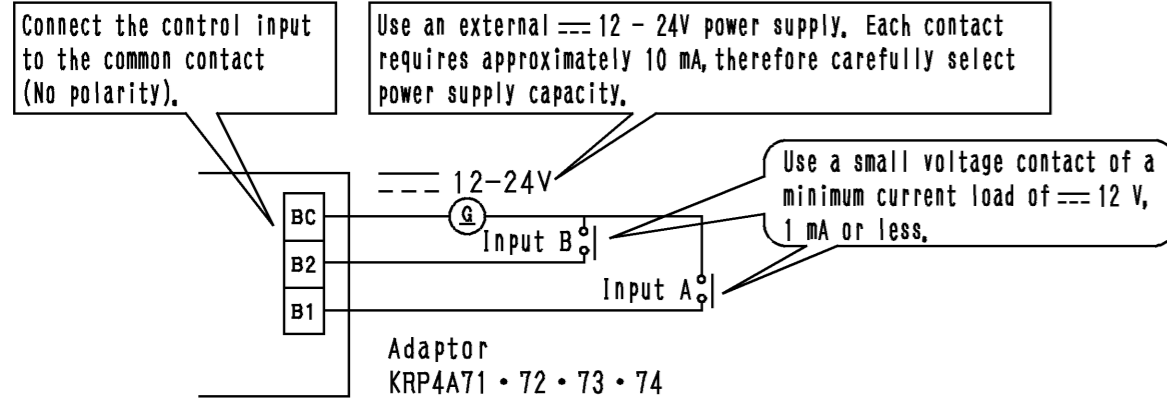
Connect the control input to the common contact (No polarity).

Use an external ⎓ 12 - 24V power supply. Each contact requires approximately 10 mA, therefore carefully select power supply capacity.

⎓ 12-24V

Use a small voltage contact of a minimum current load of ⎓ 12 V, 1 mA or less.

BC

B2

B1

G

Input B

Input A

Adaptor
KRP4A71・72・73・74